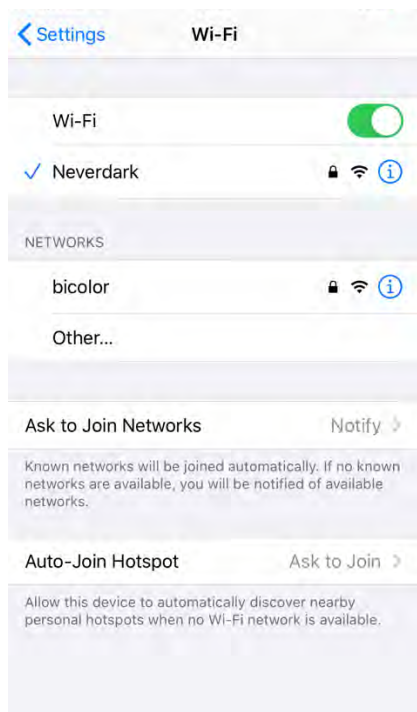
Settings Wi-Fi

Wi-Fi

✓ Neverdark

NETWORKS

bicolor

Other...

Ask to Join Networks Notify

Known networks will be joined automatically. If no known networks are available, you will be notified of available networks.

Auto-Join Hotspot Ask to Join

Allow this device to automatically discover nearby personal hotspots when no Wi-Fi network is available.